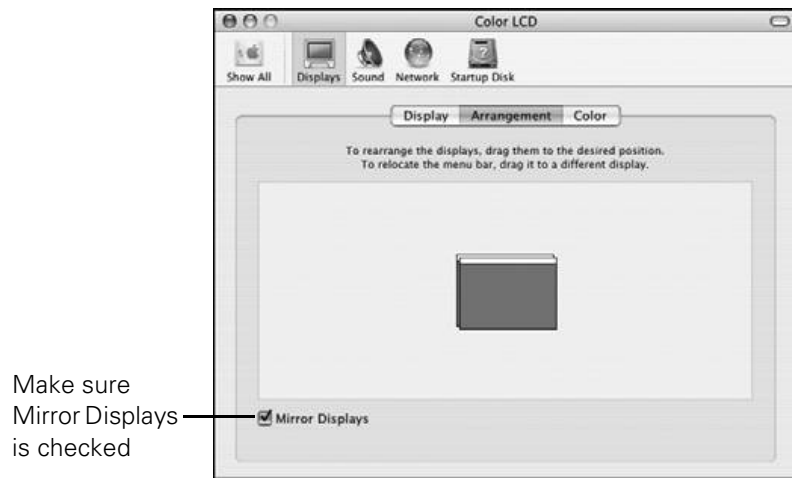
Color LCD

Show All Displays Sound Network Startup Disk

Display Arrangement Color

To rearrange the displays, drag them to the desired position.
To relocate the menu bar, drag it to a different display.

Mirror Displays

Make sure Mirror Displays is checked